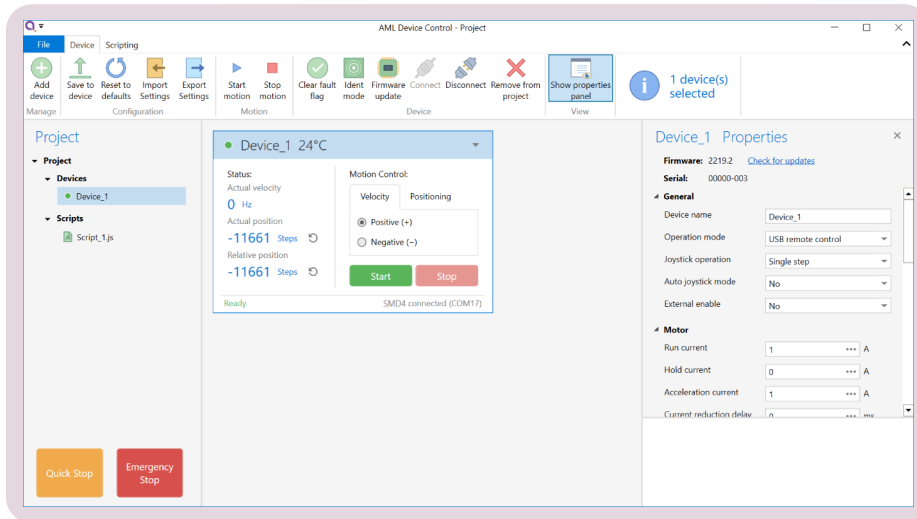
AML Device Control - Project

File Device Scripting

Add device
Manage

Save to device
Reset to defaults
Import Settings
Export Settings
Configuration

Start motion
Stop motion
Motion

Clear fault flag
Ident mode
Firmware update
Connect
Disconnect
Remove from project
Device

Show properties panel
View

1 device(s) selected

Project

Project
Devices
Device_1
Scripts
Script_1.js

Device_1 24°C

Status:
Actual velocity
0 Hz
Actual position
-11661 Steps
Relative position
-11661 Steps

Motion Control:
Velocity Positioning
Positive (+)
Negative (−)
Start Stop

Ready
SMD4 connected (COM17)

Device_1 Properties

Firmware: 2219.2 Check for updates
Serial: 00000-003

General
Device name Device_1
Operation mode USB remote control
Joystick operation Single step
Auto joystick mode No
External enable No

Motor
Run current 1 A
Hold current 0 A
Acceleration current 1 A
Current reduction delay 0 ms

Quick Stop
Emergency Stop